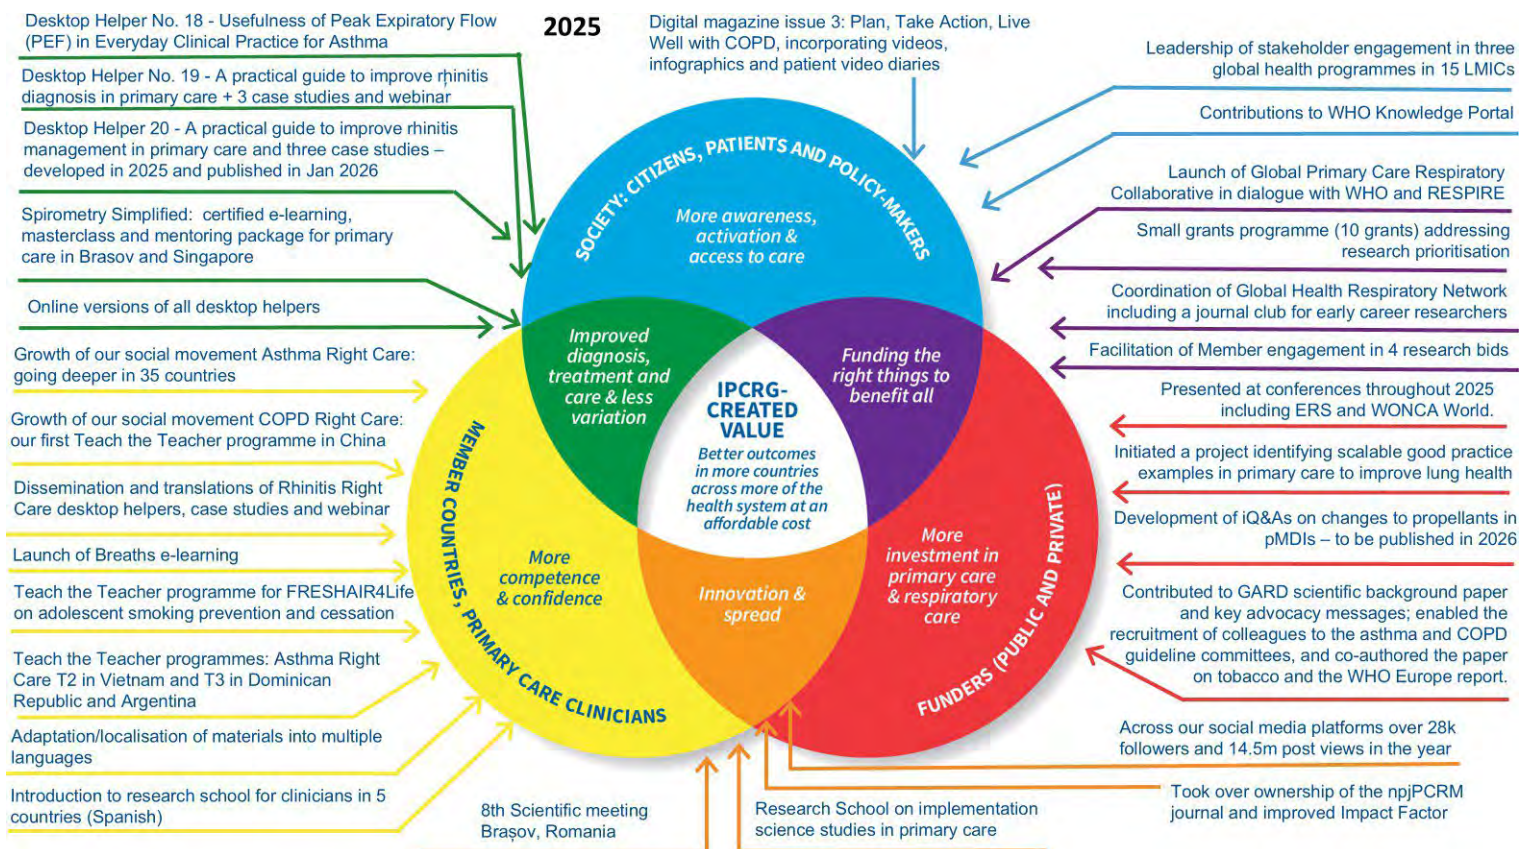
Desktop Helper No. 18 - Usefulness of Peak Expiratory Flow (PEF) in Everyday Clinical Practice for Asthma

2025

Digital magazine issue 3: Plan, Take Action, Live Well with COPD, incorporating videos, infographics and patient video diaries

Desktop Helper No. 19 - A practical guide to improve rhinitis diagnosis in primary care + 3 case studies and webinar

Desktop Helper 20 - A practical guide to improve rhinitis management in primary care and three case studies – developed in 2025 and published in Jan 2026

Spirometry Simplified: certified e-learning, masterclass and mentoring package for primary care in Brasov and Singapore

Online versions of all desktop helpers

Growth of our social movement Asthma Right Care: going deeper in 35 countries

Growth of our social movement COPD Right Care: our first Teach the Teacher programme in China

Dissemination and translations of Rhinitis Right Care desktop helpers, case studies and webinar

Launch of Breaths e-learning

Teach the Teacher programme for FRESHAIR4Life on adolescent smoking prevention and cessation

Teach the Teacher programmes: Asthma Right Care T2 in Vietnam and T3 in Dominican Republic and Argentina

Adaptation/localisation of materials into multiple languages

Introduction to research school for clinicians in 5 countries (Spanish)

8th Scientific meeting Brașov, Romania

Research School on implementation science studies in primary care

Leadership of stakeholder engagement in three global health programmes in 15 LMICs

Contributions to WHO Knowledge Portal

Launch of Global Primary Care Respiratory Collaborative in dialogue with WHO and RESPIRE

Small grants programme (10 grants) addressing research prioritisation

Coordination of Global Health Respiratory Network including a journal club for early career researchers

Facilitation of Member engagement in 4 research bids

Presented at conferences throughout 2025 including ERS and WONCA World.

Initiated a project identifying scalable good practice examples in primary care to improve lung health

Development of iQ&As on changes to propellants in pMDIs – to be published in 2026

Contributed to GARD scientific background paper and key advocacy messages; enabled the recruitment of colleagues to the asthma and COPD guideline committees, and co-authored the paper on tobacco and the WHO Europe report.

Across our social media platforms over 28k followers and 14.5m post views in the year

Took over ownership of the npjPCRM journal and improved Impact Factor

SOCIETY: CITIZENS, PATIENTS AND POLICY-MAKERS

More awareness, activation & access to care

Improved diagnosis, treatment and care & less variation

Funding the right things to benefit all

IPCRG-CREATED VALUE

Better outcomes in more countries across more of the health system at an affordable cost

More competence & confidence

Innovation & spread

More investment in primary care & respiratory care

MEMBER COUNTRIES, PRIMARY CARE CLINICIANS

FUNDERS (PUBLIC AND PRIVATE)